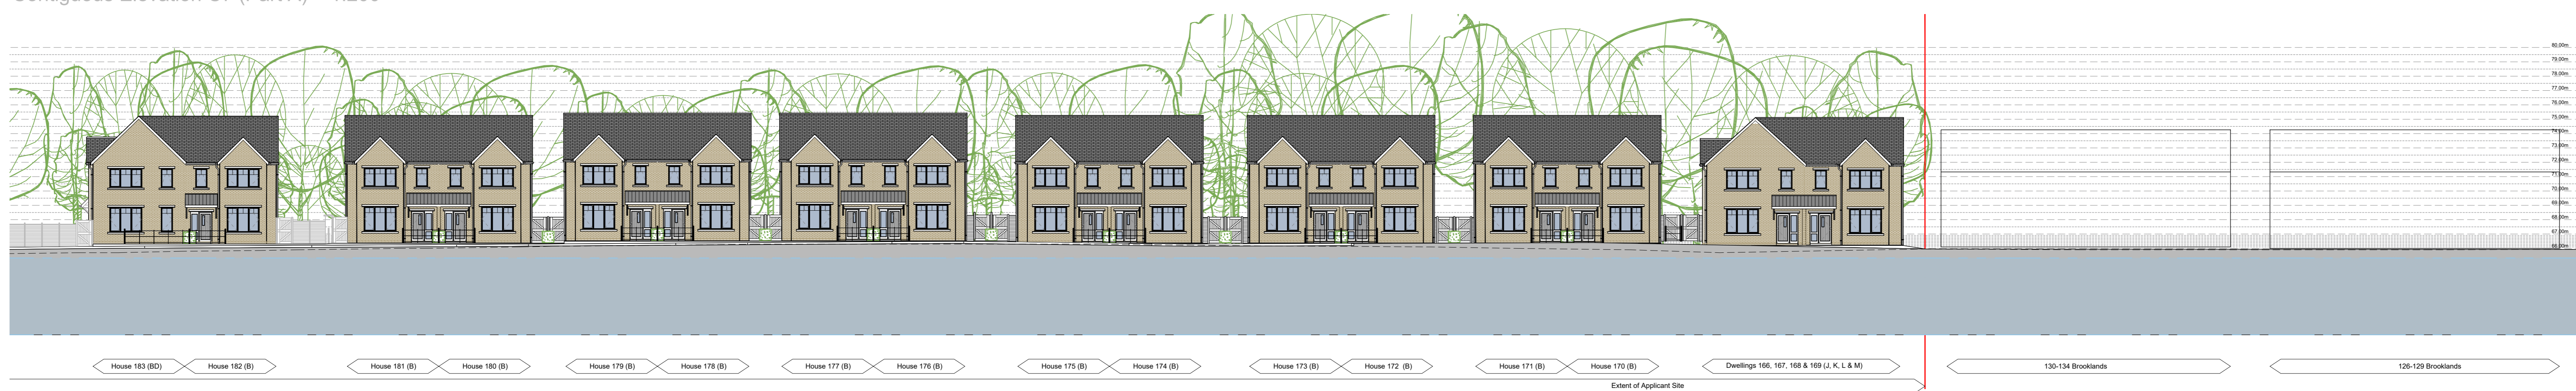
Contiguous Elevation 01 (Part A) 1:200

80.00m
79.00m
78.00m
77.00m
76.00m
75.00m
74.00m
73.00m
72.00m
71.00m
70.00m
69.00m
68.00m
67.00m
66.00m

House 183 (BD)
House 182 (B)
House 181 (B)
House 180 (B)
House 179 (B)
House 178 (B)
House 177 (B)
House 176 (B)
House 175 (B)
House 174 (B)
House 173 (B)
House 172 (B)
House 171 (B)
House 170 (B)
Dwellings 166, 167, 168 & 169 (J, K, L & M)
130-134 Brooklands
126-129 Brooklands

Extent of Applicant Site